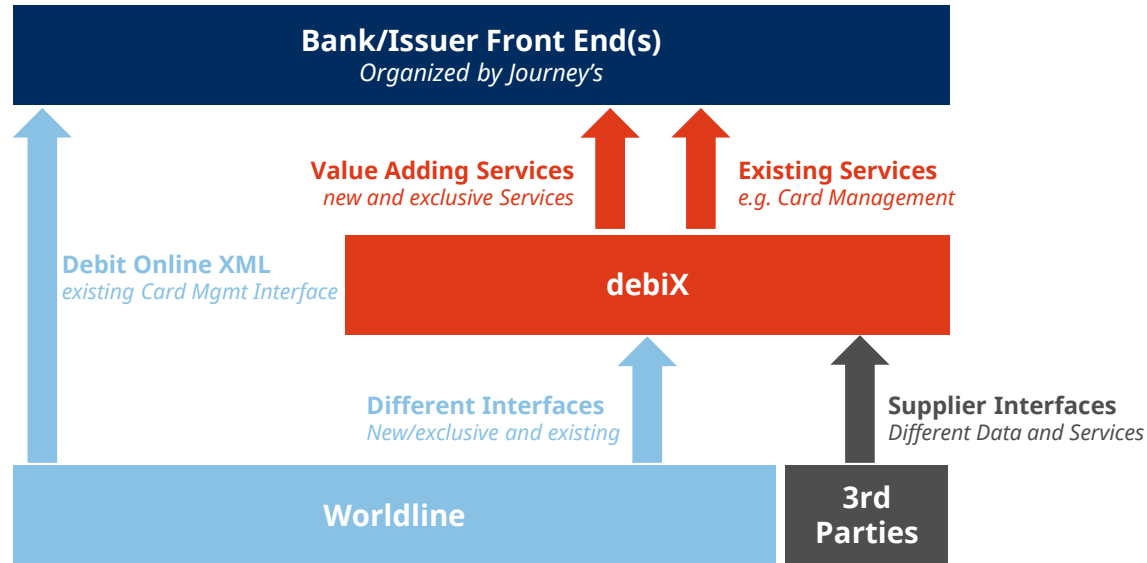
Bank/Issuer Front End(s)
Organized by Journey's

Value Adding Services
new and exclusive Services

Existing Services
e.g. Card Management

Debit Online XML
existing Card Mgmt Interface

debiX

Different Interfaces
New/exclusive and existing

Supplier Interfaces
Different Data and Services

Worldline

3rd Parties